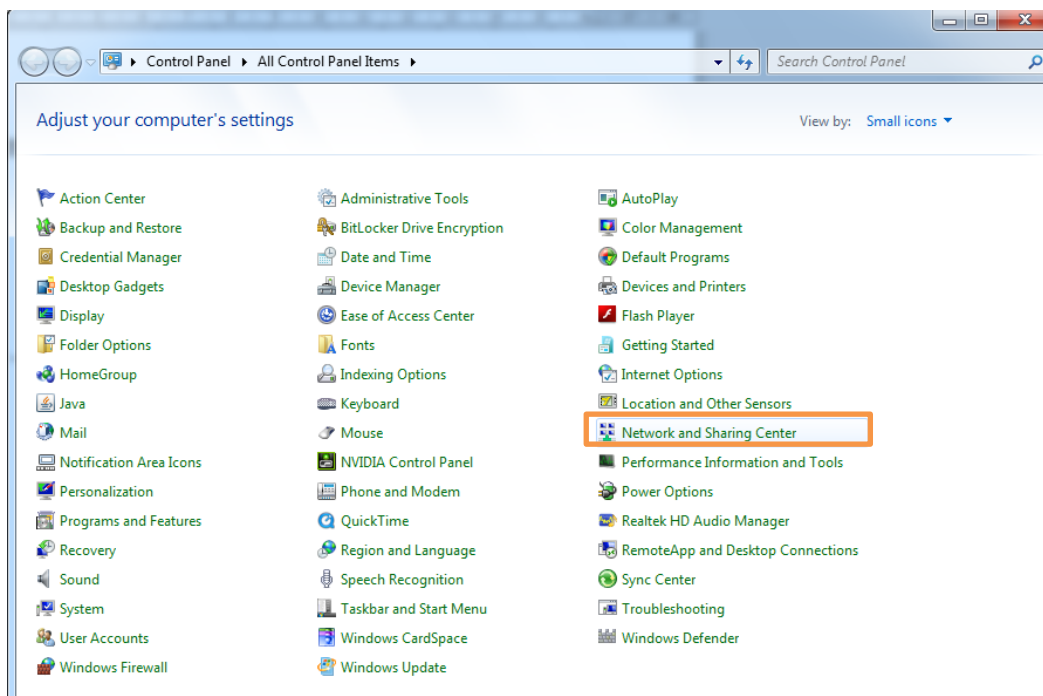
Control Panel ▸ All Control Panel Items ▸

Search Control Panel

Adjust your computer's settings

View by: Small icons

Action Center
Backup and Restore
Credential Manager
Desktop Gadgets
Display
Folder Options
HomeGroup
Java
Mail
Notification Area Icons
Personalization
Programs and Features
Recovery
Sound
System
User Accounts
Windows Firewall

Administrative Tools
BitLocker Drive Encryption
Date and Time
Device Manager
Ease of Access Center
Fonts
Indexing Options
Keyboard
Mouse
NVIDIA Control Panel
Phone and Modem
QuickTime
Region and Language
Speech Recognition
Taskbar and Start Menu
Windows CardSpace
Windows Update

AutoPlay
Color Management
Default Programs
Devices and Printers
Flash Player
Getting Started
Internet Options
Location and Other Sensors
Network and Sharing Center
Performance Information and Tools
Power Options
Realtek HD Audio Manager
RemoteApp and Desktop Connections
Sync Center
Troubleshooting
Windows Defender